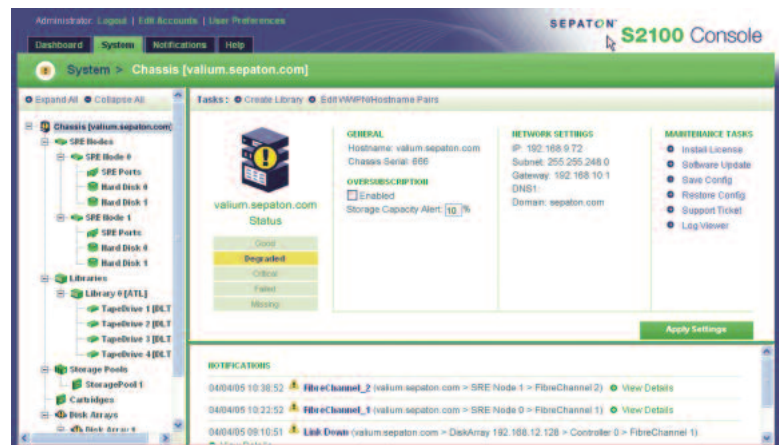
Administrator: Logout | Edit Accounts | User Preferences

SEPATON S2100 Console

Dashboard System Notifications Help

System > Chassis [valium.sepaton.com]

Expand All Collapse All

Chassis [valium.sepaton.com]
SRE Nodes
SRE Node 0
SRE Ports
Hard Disk 0
Hard Disk 1
SRE Node 1
SRE Ports
Hard Disk 0
Hard Disk 1
Libraries
Library 0 [ATL]
TapeDrive 1 [DLT
TapeDrive 2 [DLT
TapeDrive 3 [DLT
TapeDrive 4 [DLT
Storage Pools
StoragePool 1
Cartridges
Disk Arrays
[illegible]

Tasks: Create Library Edit WWPN/Hostname Pairs

valium.sepaton.com Status

Good
Degraded
Critical
Failed
Missing

GENERAL
Hostname: valium.sepaton.com
Chassis Serial: 666

OVERSUBSCRIPTION
Enabled
Storage Capacity Alert: 10 %

NETWORK SETTINGS
IP: 192.168.9.72
Subnet: 255.255.248.0
Gateway: 192.168.10.1
DNS1:
Domain: sepaton.com

MAINTENANCE TASKS
Install License
Software Update
Save Config
Restore Config
Support Ticket
Log Viewer

Apply Settings

NOTIFICATIONS

04/04/05 10:38:52 FibreChannel_2 (valium.sepaton.com > SRE Node 1 > FibreChannel 2) View Details

04/04/05 10:22:52 FibreChannel_1 (valium.sepaton.com > SRE Node 0 > FibreChannel 1) View Details

04/04/05 09:10:51 Link Down (valium.sepaton.com > DiskArray 192.168.12.128 > Controller 0 > FibreChannel 1)